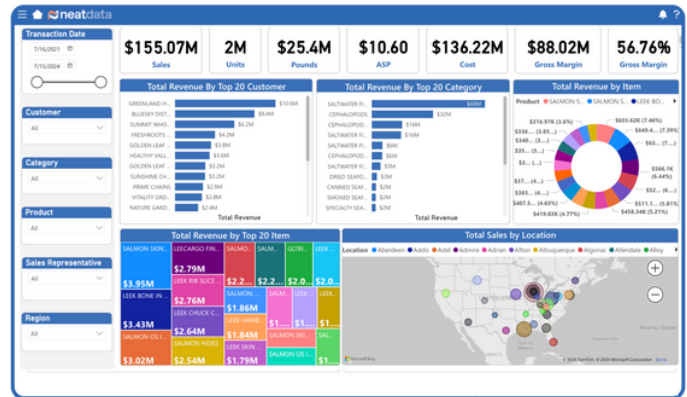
neatdata

Transaction Date
7/16/2021
7/15/2024

Customer
All

Category
All

Product
All

Sales Representative
All

Region
All

$155.07M
Sales

2M
Units

$25.4M
Pounds

$10.60
ASP

$136.22M
Cost

$88.02M
Gross Margin

56.76%
Gross Margin

Total Revenue By Top 20 Customer
GREENLAND H... $10.6M
BLUESKY DIST... $8.4M
SUMMIT WHO... $6.2M
FRESHROOTS ... $4.2M
GOLDEN LEAF ... $3.8M
HEALTHY VALL... $3.6M
GOLDEN LEAF ... $3.2M
SUNSHINE CH... $3.0M
PRIME CHAINS $2.9M
VITALITY GRO... $2.5M
NATURE GARD... $2.4M
Total Revenue

Total Revenue By Top 20 Category
SALTWATER FI... $50M
CEPHALOPODS $32M
CEPHALOPOD... $16M
SALTWATER FI... $16M
SALTWATER FI... $5M
SALTWATER FI... $5M
DRIED SEAFO... $3M
CANNED SEAF... $3M
SMOKED SEAF... $3M
SPECIALTY SEA... $3M
Total Revenue

Total Revenue by Item
Product ● SALMON S... ● SALMON S... ● LEEK BO...
$316.97K (3.6%)
$338.... ($3.85...)
$340.... ($3.86...)
$3... (...)
$3... (...)
$383.... ($4.35...)
$407.5... ($4.63...)
$419.83K (4.77%)
$655.62K (7.46%)
$649.4... (7.39%)
$566.1K (6...)
$5... (6...)
$511.1... (5.81%)
$458.34K (5.21%)

Total Revenue by Top 20 Item
SALMON SKIN... $3.95M
LEECARGO FIN... $2.79M
SALMON F... $2.4M
LEEK BO... $2.3...
GLTN... $2.0M
SALMON S... $...
LEEK BONE IN... $3.43M
LEEK RIB SLICE... $2.76M
SALMON ... $1.86M
SALMON ...
SALMON ...
SALMON ...
LEEK CHUCK C... $2.64M
LEEK HAMB... $1.84M
SALMON ...
SALMON OS I... $3.02M
SALMON HIDS... $2.48M
LEEK SKIN ... $1.79M
SALMON ...
SALMON ...

Total Sales by Location
Location ● Aberdeen ● Addis ● Adel ● Admire ● Adrian ● Afton ● Albuquerque ● Algonac ● Allendale ● Alloy
Microsoft Bing
© 2024 TomTom, © 2024 Microsoft Corporation Terms